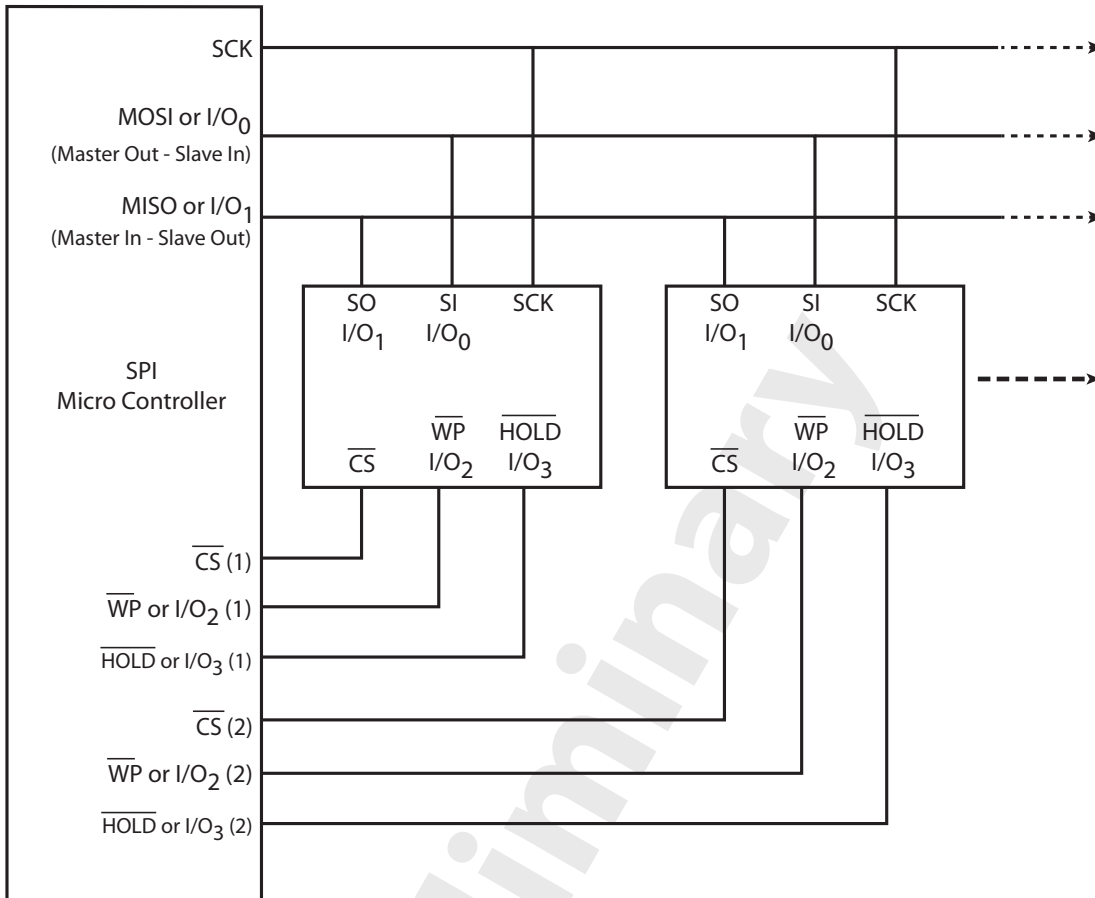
SCK

MOSI or $I/O_0$
(Master Out - Slave In)

MISO or $I/O_1$
(Master In - Slave Out)

SPI
Micro Controller

SO
$I/O_1$

SI
$I/O_0$

SCK

$\overline{CS}$

$\overline{WP}$
$I/O_2$

$\overline{HOLD}$
$I/O_3$

SO
$I/O_1$

SI
$I/O_0$

SCK

$\overline{CS}$

$\overline{WP}$
$I/O_2$

$\overline{HOLD}$
$I/O_3$

$\overline{CS}$ (1)

$\overline{WP}$ or $I/O_2$ (1)

$\overline{HOLD}$ or $I/O_3$ (1)

$\overline{CS}$ (2)

$\overline{WP}$ or $I/O_2$ (2)

$\overline{HOLD}$ or $I/O_3$ (2)

Preliminary